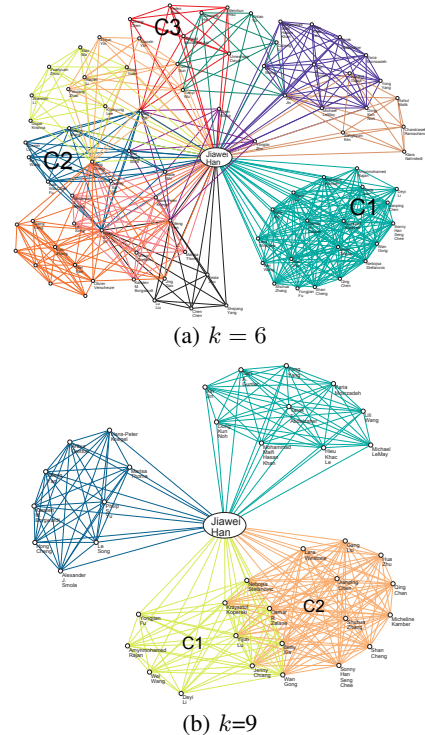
C3

C2

Jiawei Han

C1

(a) $k = 6$

Hans-Peter Kriegel

Jiawei Han

Alexander J. Smola

Le Song

Maria Moshzadeh

Jill Wang

Michael LeMay

Hieu Khac Le

Mohammad Mahfi Hassan Khan

C1

C2

Yongjian Fu

Amyrhitohamed Rajan

Wei Wang

Deyi Li

Jialong Chang

Wan Gong

Jiawei Han Seng Chee

Shan Cheng

Micheline Kamber

Qing Chen

Hua Zhu

Gang Liu

(b) $k$=9